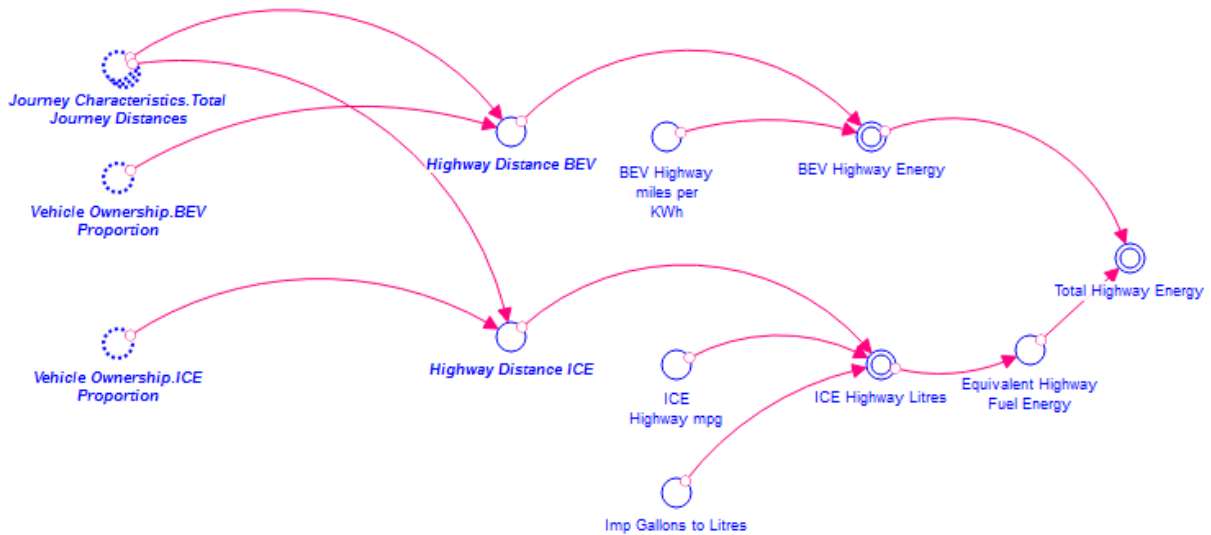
Journey Characteristics.Total Journey Distances

Highway Distance BEV

BEV Highway miles per KWh

BEV Highway Energy

Vehicle Ownership.BEV Proportion

Total Highway Energy

Vehicle Ownership.ICE Proportion

Highway Distance ICE

ICE Highway mpg

ICE Highway Litres

Equivalent Highway Fuel Energy

Imp Gallons to Litres